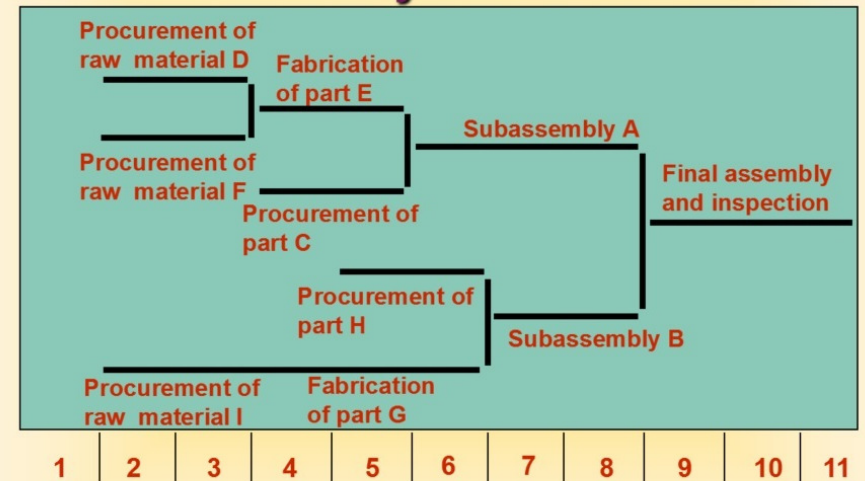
Procurement of raw material D

Fabrication of part E

Subassembly A

Procurement of raw material F

Final assembly and inspection

Procurement of part C

Procurement of part H

Subassembly B

Procurement of raw material I

Fabrication of part G

| 1 | 2 | 3 | 4 | 5 | 6 | 7 | 8 | 9 | 10 | 11 |
|---|---|---|---|---|---|---|---|---|---|---|